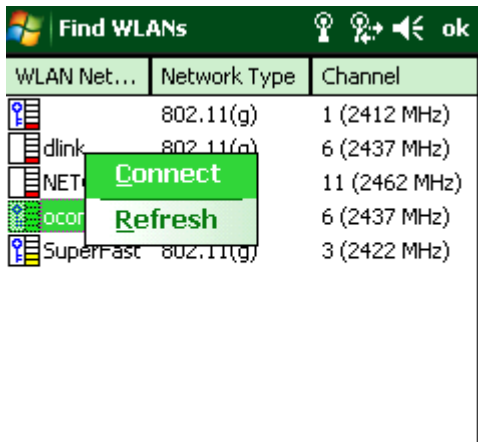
Find WLANs ok

| WLAN Net... | Network Type | Channel |
|---|---|---|
| | 802.11(g) | 1 (2412 MHz) |
| dlink | 802.11(g) | 6 (2437 MHz) |
| NET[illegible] | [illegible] | 11 (2462 MHz) |
| ocor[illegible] | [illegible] | 6 (2437 MHz) |
| SuperFast | 802.11(g) | 3 (2422 MHz) |

Connect
Refresh